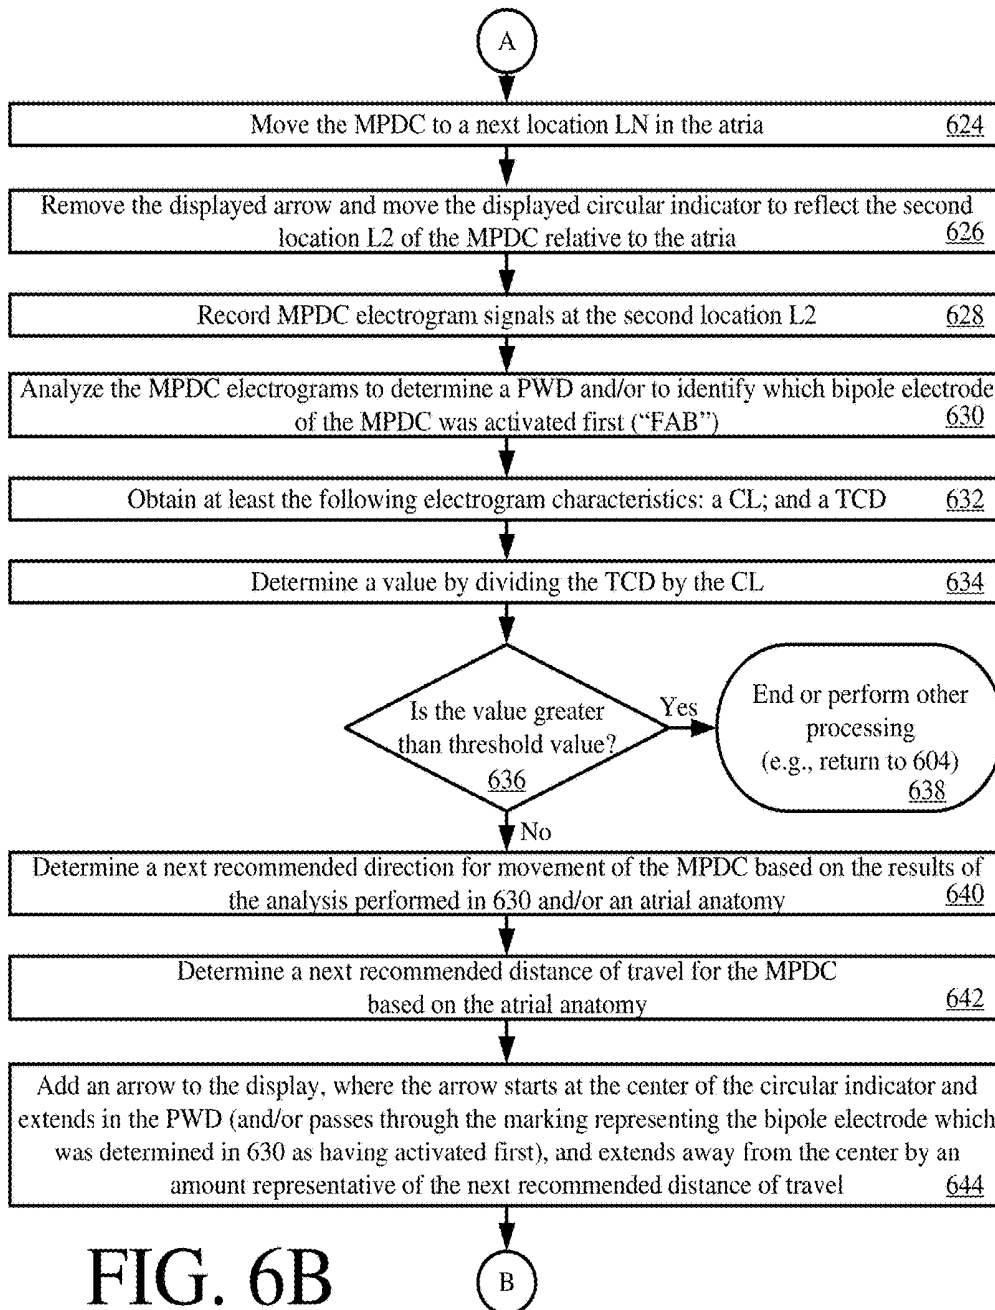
A

Move the MPDC to a next location LN in the atria 624

Remove the displayed arrow and move the displayed circular indicator to reflect the second location L2 of the MPDC relative to the atria 626

Record MPDC electrogram signals at the second location L2 628

Analyze the MPDC electrograms to determine a PWD and/or to identify which bipole electrode of the MPDC was activated first ("FAB") 630

Obtain at least the following electrogram characteristics: a CL; and a TCD 632

Determine a value by dividing the TCD by the CL 634

Is the value greater than threshold value? 636

Yes

End or perform other processing (e.g., return to 604) 638

No

Determine a next recommended direction for movement of the MPDC based on the results of the analysis performed in 630 and/or an atrial anatomy 640

Determine a next recommended distance of travel for the MPDC based on the atrial anatomy 642

Add an arrow to the display, where the arrow starts at the center of the circular indicator and extends in the PWD (and/or passes through the marking representing the bipole electrode which was determined in 630 as having activated first), and extends away from the center by an amount representative of the next recommended distance of travel 644

FIG. 6B

B